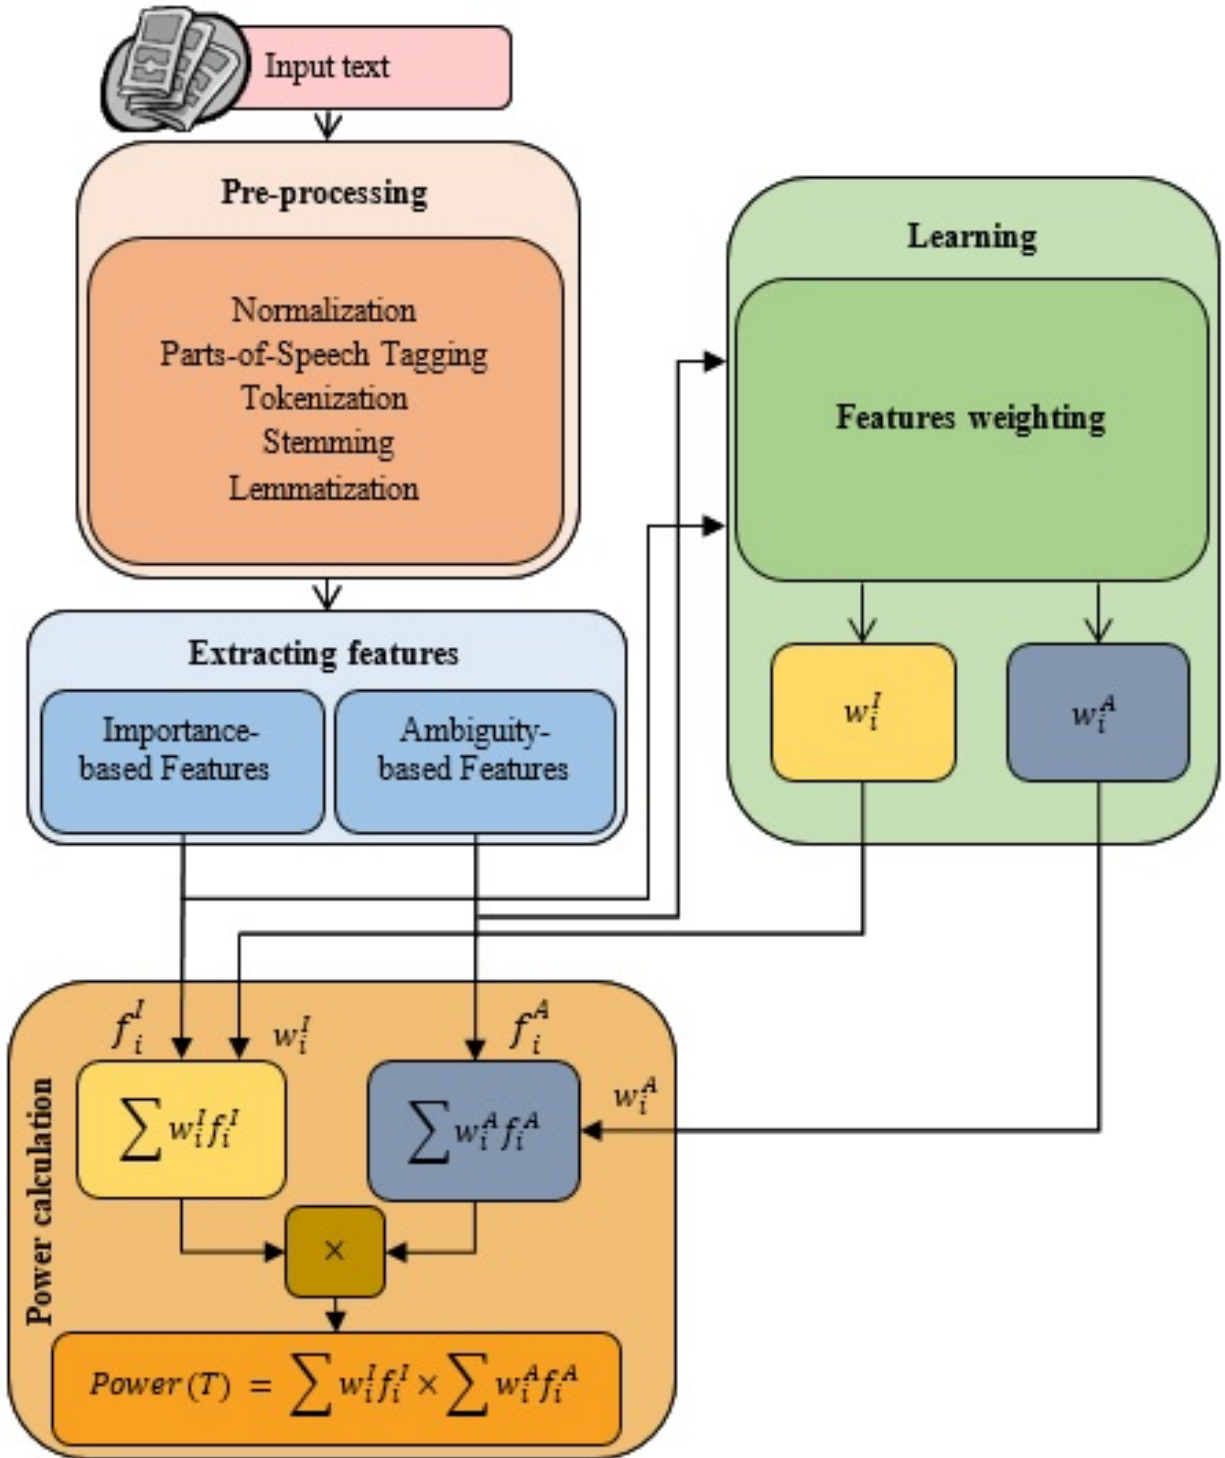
Input text

Pre-processing

Normalization
Parts-of-Speech Tagging
Tokenization
Stemming
Lemmatization

Extracting features

Importance-based Features

Ambiguity-based Features

Learning

Features weighting

$w_i^I$

$w_i^A$

Power calculation

$f_i^I$

$w_i^I$

$f_i^A$

$\sum w_i^I f_i^I$

$\sum w_i^A f_i^A$

$w_i^A$

$\times$

$Power(T) = \sum w_i^I f_i^I \times \sum w_i^A f_i^A$